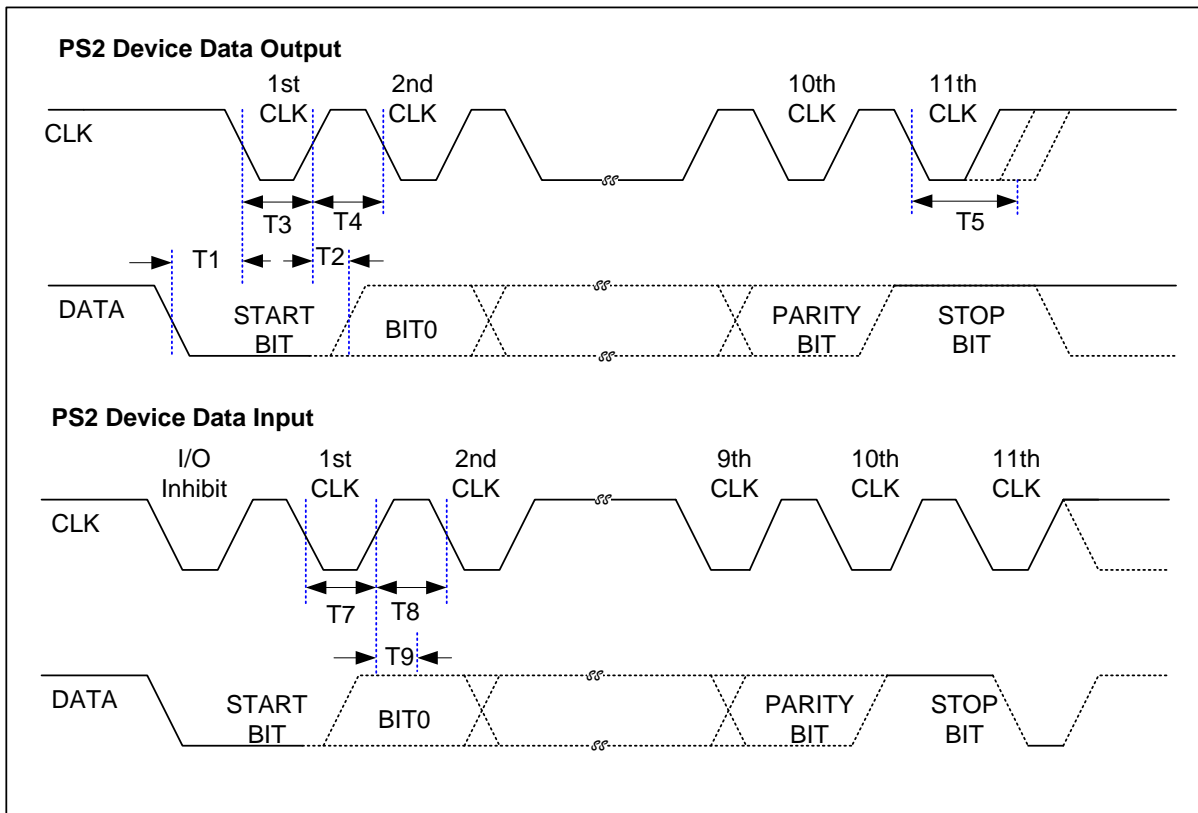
PS2 Device Data Output

1st CLK

2nd CLK

10th CLK

11th CLK

CLK

T3

T4

T5

T1

T2

DATA

START BIT

BIT0

PARITY BIT

STOP BIT

PS2 Device Data Input

I/O Inhibit

1st CLK

2nd CLK

9th CLK

10th CLK

11th CLK

CLK

T7

T8

T9

DATA

START BIT

BIT0

PARITY BIT

STOP BIT